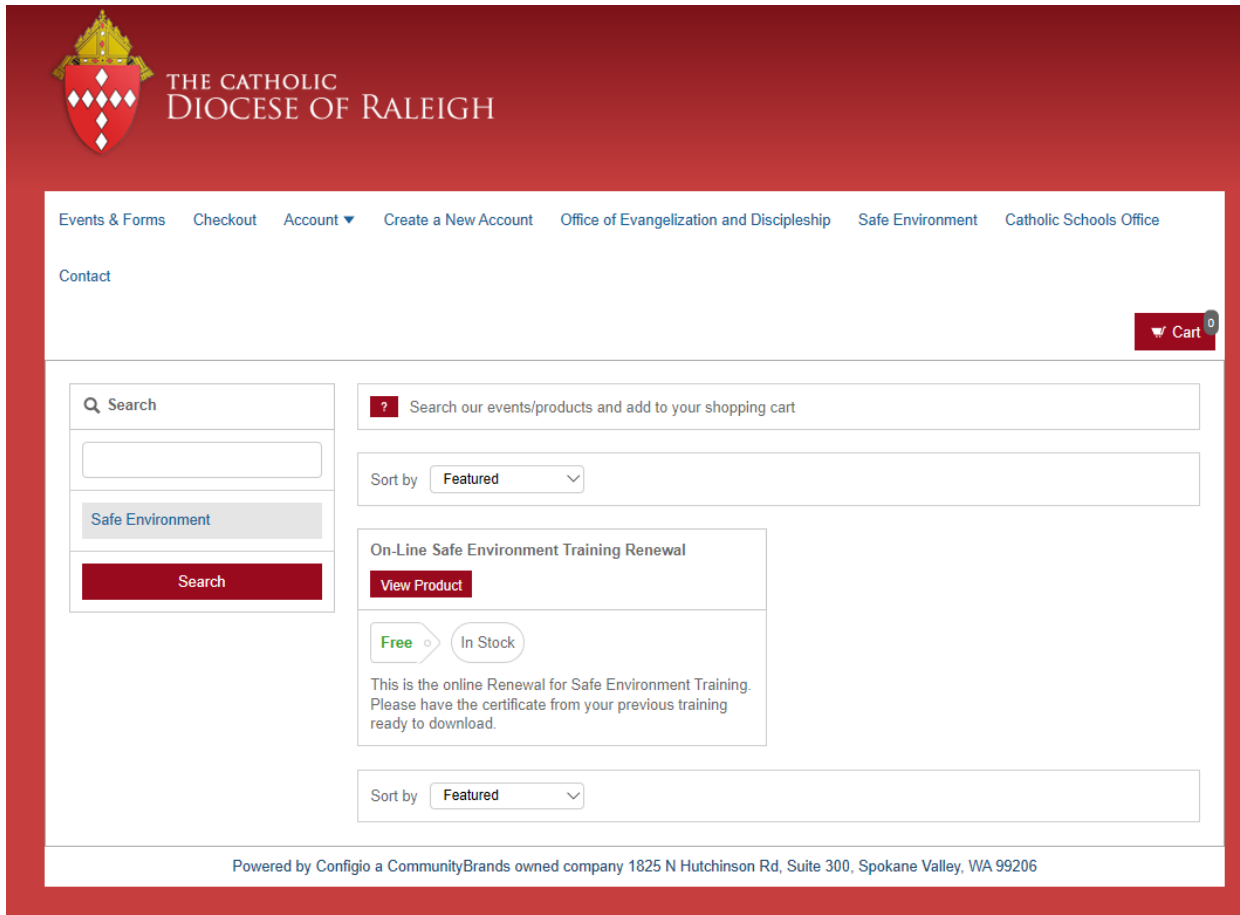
THE CATHOLIC
DIOCESE OF RALEIGH

Events & Forms Checkout Account ▾ Create a New Account Office of Evangelization and Discipleship Safe Environment Catholic Schools Office

Contact

Cart 0

Search

Safe Environment

Search

? Search our events/products and add to your shopping cart

Sort by Featured

On-Line Safe Environment Training Renewal

View Product

Free In Stock

This is the online Renewal for Safe Environment Training. Please have the certificate from your previous training ready to download.

Sort by Featured

Powered by Configio a CommunityBrands owned company 1825 N Hutchinson Rd, Suite 300, Spokane Valley, WA 99206